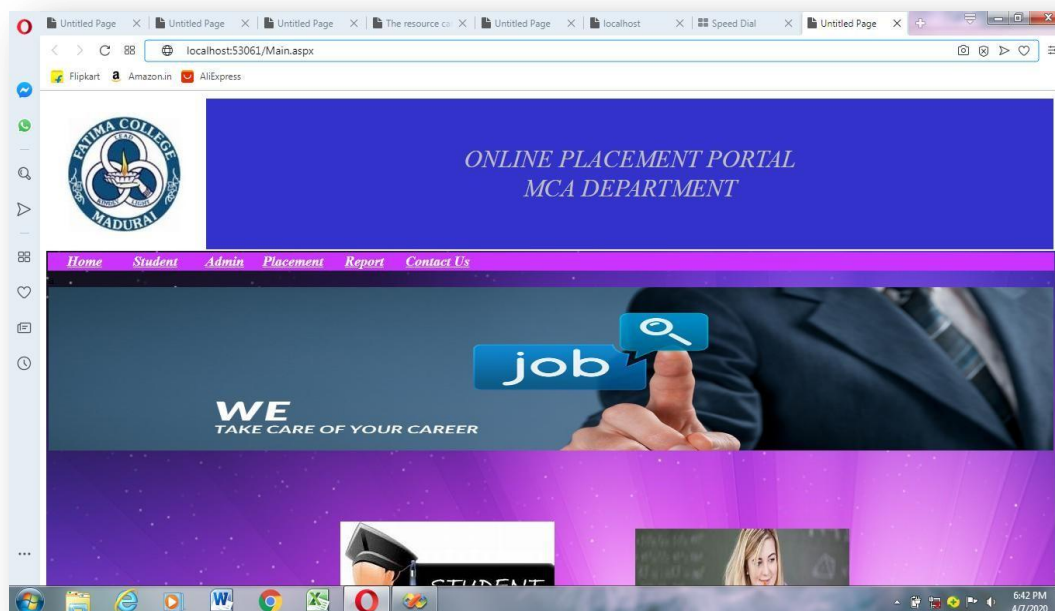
Untitled Page × Untitled Page × Untitled Page × The resource ca × Untitled Page × localhost × Speed Dial × Untitled Page ×

localhost:53061/Main.aspx

Flipkart Amazon.in AliExpress

FATIMA COLLEGE LEAD KINDLY LIGHT MADURAI

ONLINE PLACEMENT PORTAL
MCA DEPARTMENT

Home Student Admin Placement Report Contact Us

job

WE
TAKE CARE OF YOUR CAREER

STUDENT

6:42 PM
4/7/2020